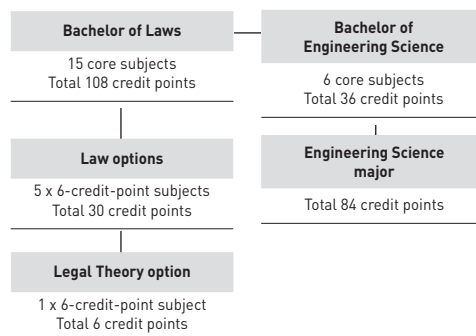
Bachelor of Laws

15 core subjects
Total 108 credit points

Law options

5 x 6-credit-point subjects
Total 30 credit points

Legal Theory option

1 x 6-credit-point subject
Total 6 credit points

Bachelor of Engineering Science

6 core subjects
Total 36 credit points

Engineering Science major

Total 84 credit points